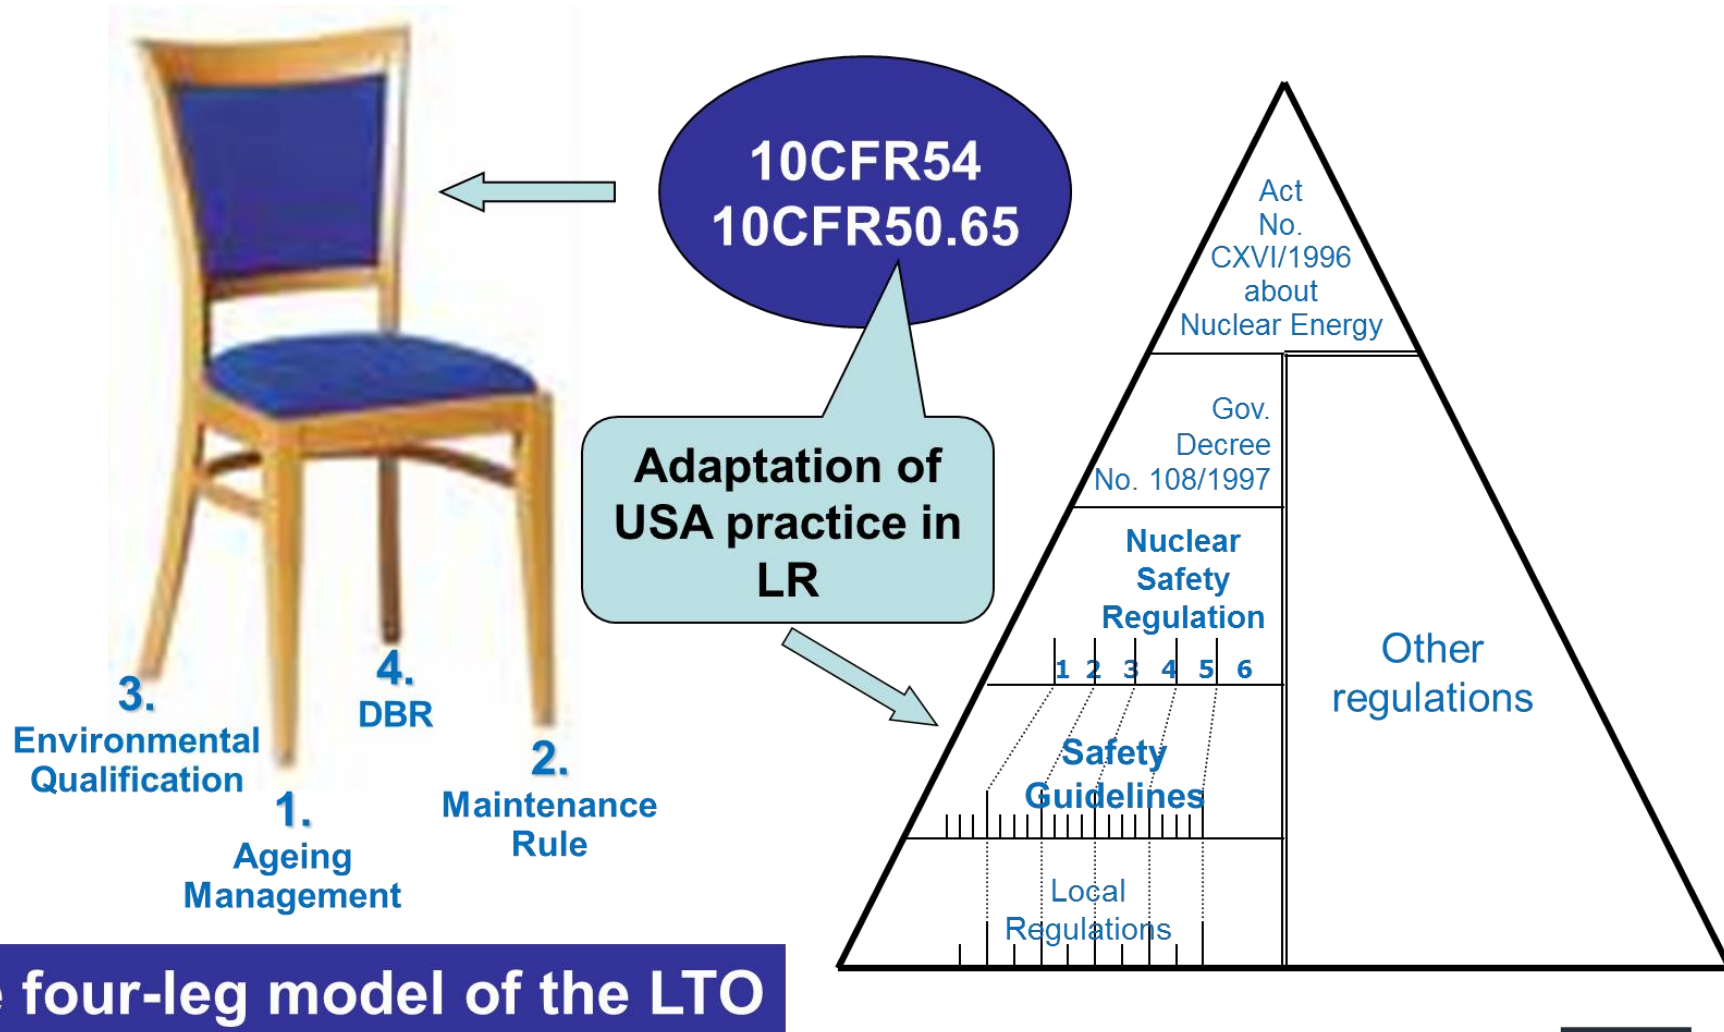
10CFR54
10CFR50.65

Adaptation of USA practice in LR

3.
Environmental Qualification

4.
DBR

1.
Ageing Management

2.
Maintenance Rule

Act No. CXVI/1996 about Nuclear Energy

Gov. Decree No. 108/1997

Nuclear Safety Regulation

1 2 3 4 5 6

Safety Guidelines

Local Regulations

Other regulations

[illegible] four-leg model of the LTO